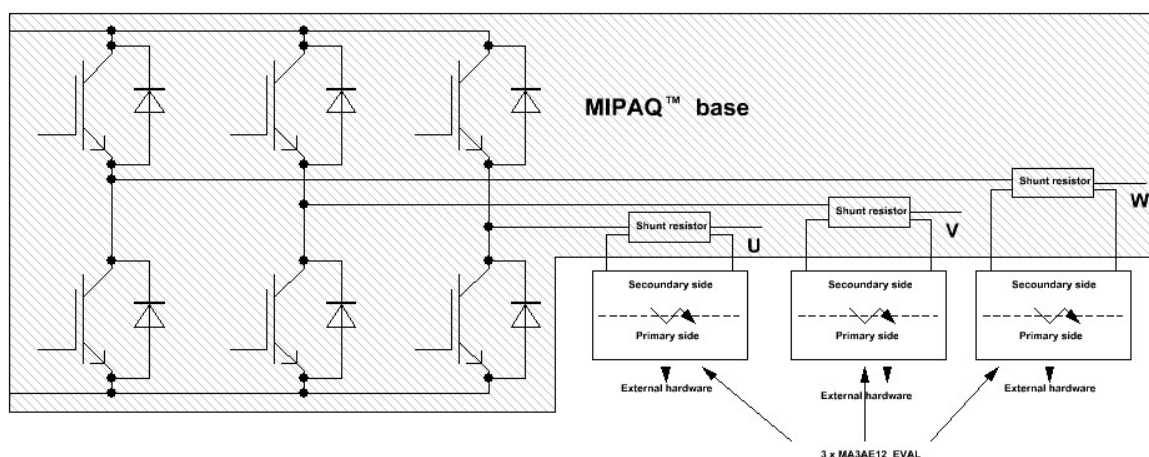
MIPAQ™ base

Shunt resistor

W

Shunt resistor

V

Shunt resistor

U

Secoundary side

Primary side

External hardware

Secoundary side

Primary side

External hardware

Secoundary side

Primary side

External hardware

3 x MA3AE12_EVAL